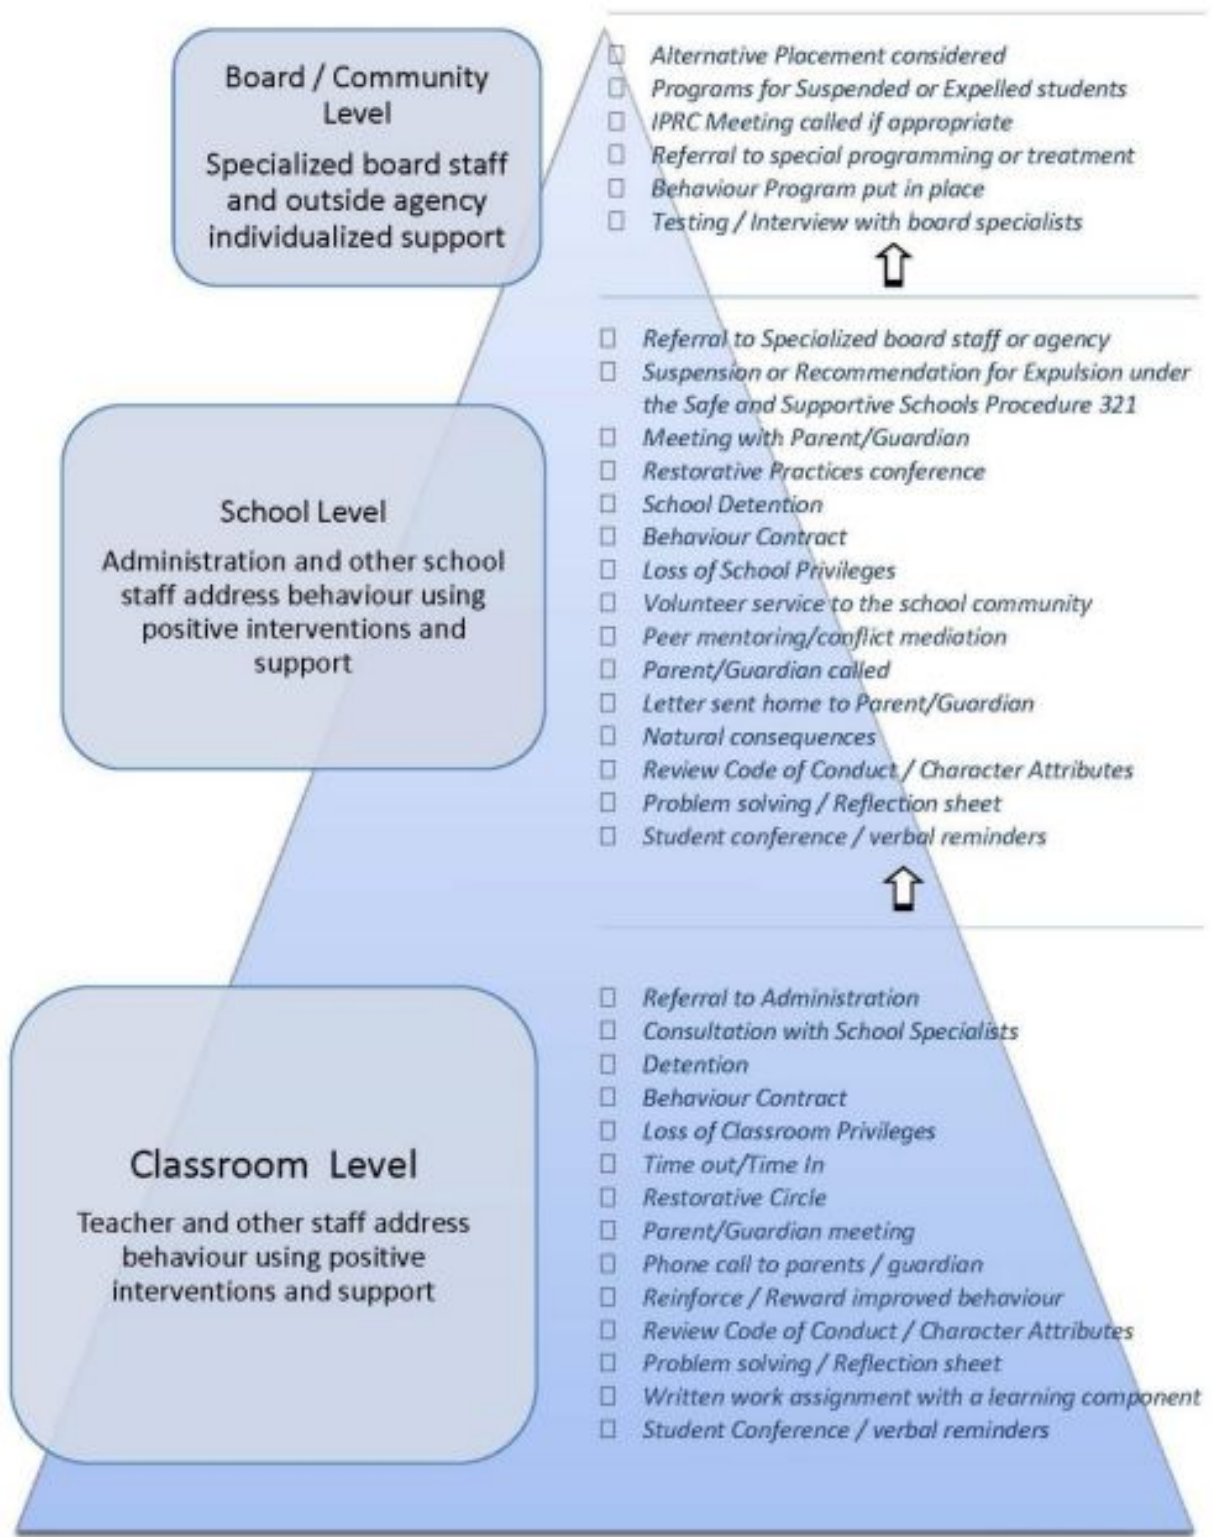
Board / Community Level

Specialized board staff and outside agency individualized support

- Alternative Placement considered
- Programs for Suspended or Expelled students
- IPRC Meeting called if appropriate
- Referral to special programming or treatment
- Behaviour Program put in place
- Testing / Interview with board specialists

School Level

Administration and other school staff address behaviour using positive interventions and support

- Referral to Specialized board staff or agency
- Suspension or Recommendation for Expulsion under the Safe and Supportive Schools Procedure 321
- Meeting with Parent/Guardian
- Restorative Practices conference
- School Detention
- Behaviour Contract
- Loss of School Privileges
- Volunteer service to the school community
- Peer mentoring/conflict mediation
- Parent/Guardian called
- Letter sent home to Parent/Guardian
- Natural consequences
- Review Code of Conduct / Character Attributes
- Problem solving / Reflection sheet
- Student conference / verbal reminders

Classroom Level

Teacher and other staff address behaviour using positive interventions and support

- Referral to Administration
- Consultation with School Specialists
- Detention
- Behaviour Contract
- Loss of Classroom Privileges
- Time out/Time In
- Restorative Circle
- Parent/Guardian meeting
- Phone call to parents / guardian
- Reinforce / Reward improved behaviour
- Review Code of Conduct / Character Attributes
- Problem solving / Reflection sheet
- Written work assignment with a learning component
- Student Conference / verbal reminders